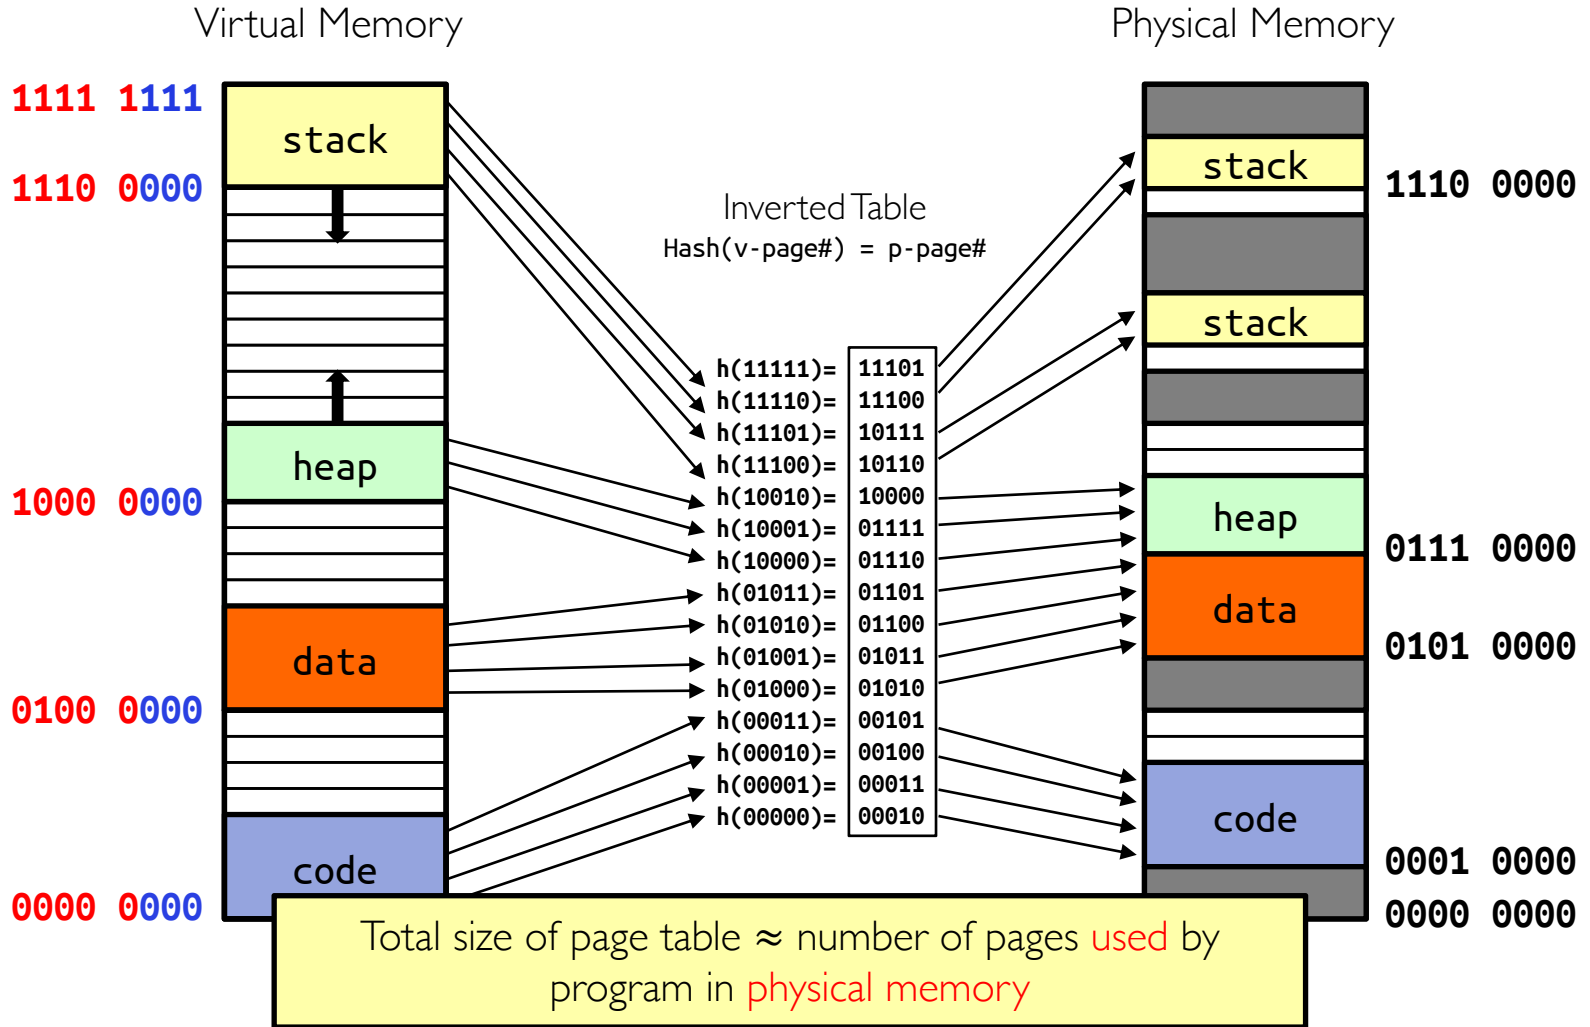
Virtual Memory

Physical Memory

1111 1111

stack

1110 0000

heap

1000 0000

data

0100 0000

code

0000 0000

Inverted Table
Hash(v-page#) = p-page#

| h(11111)= | 11101 |
|---|---|
| h(11110)= | 11100 |
| h(11101)= | 10111 |
| h(11100)= | 10110 |
| h(10010)= | 10000 |
| h(10001)= | 01111 |
| h(10000)= | 01110 |
| h(01011)= | 01101 |
| h(01010)= | 01100 |
| h(01001)= | 01011 |
| h(01000)= | 01010 |
| h(00011)= | 00101 |
| h(00010)= | 00100 |
| h(00001)= | 00011 |
| h(00000)= | 00010 |

stack

1110 0000

stack

heap

0111 0000

data

0101 0000

code

0001 0000

0000 0000

Total size of page table ≈ number of pages used by program in physical memory